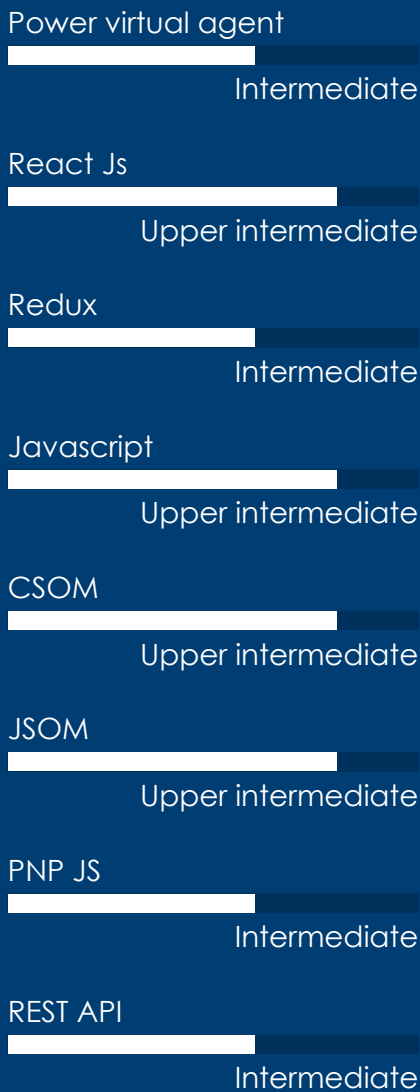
Power virtual agent

Intermediate

React Js

Upper intermediate

Redux

Intermediate

Javascript

Upper intermediate

CSOM

Upper intermediate

JSOM

Upper intermediate

PNP JS

Intermediate

REST API

Intermediate